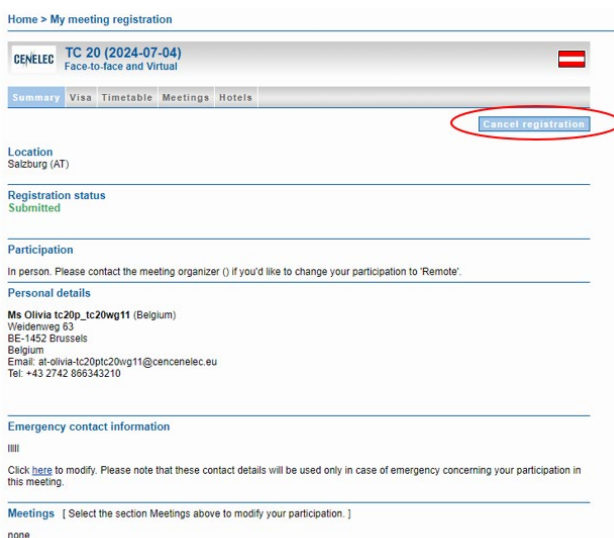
Home > My meeting registration

CENELEC TC 20 (2024-07-04)
Face-to-face and Virtual

Summary Visa Timetable Meetings Hotels

Cancel registration

Location
Salzburg (AT)

Registration status
Submitted

Participation
In person. Please contact the meeting organizer () if you'd like to change your participation to 'Remote'.

Personal details
Ms Olivia tc20p_tc20wg11 (Belgium)
Weidenweg 63
BE-1452 Brussels
Belgium
Email: at-olivia-tc20ptc20wg11@cencenelec.eu
Tel: +43 2742 866343210

Emergency contact information
IIIII
Click here to modify. Please note that these contact details will be used only in case of emergency concerning your participation in this meeting.

Meetings [ Select the section Meetings above to modify your participation. ]
none